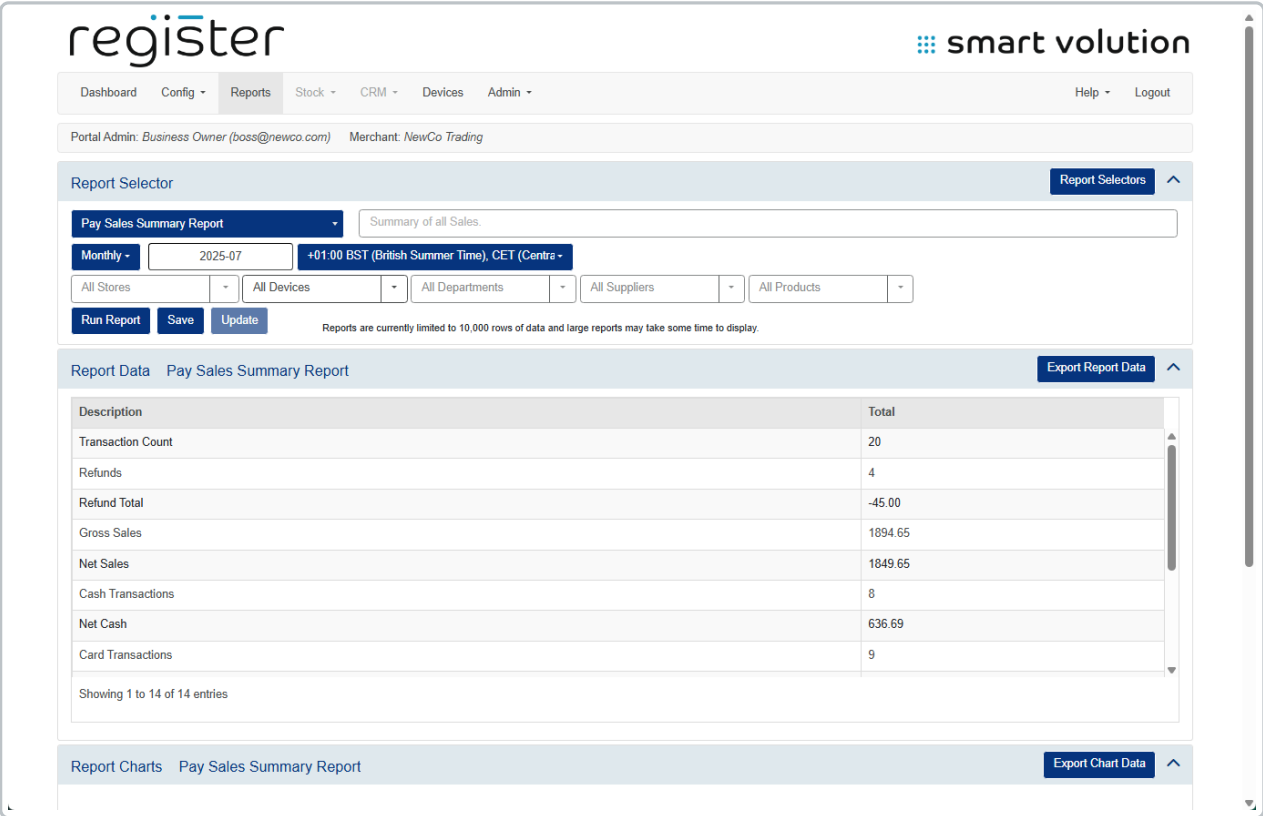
register

smart volution

Dashboard Config Reports Stock CRM Devices Admin Help Logout

Portal Admin: Business Owner (boss@newco.com) Merchant: NewCo Trading

Report Selector

Report Selectors

Pay Sales Summary Report

Summary of all Sales.

Monthly

2025-07

+01:00 BST (British Summer Time), CET (Centra

All Stores

All Devices

All Departments

All Suppliers

All Products

Run Report Save Update

Reports are currently limited to 10,000 rows of data and large reports may take some time to display.

Report Data Pay Sales Summary Report

Export Report Data

| Description | Total |
|---|---|
| Transaction Count | 20 |
| Refunds | 4 |
| Refund Total | -45.00 |
| Gross Sales | 1894.65 |
| Net Sales | 1849.65 |
| Cash Transactions | 8 |
| Net Cash | 636.69 |
| Card Transactions | 9 |

Showing 1 to 14 of 14 entries

Report Charts Pay Sales Summary Report

Export Chart Data